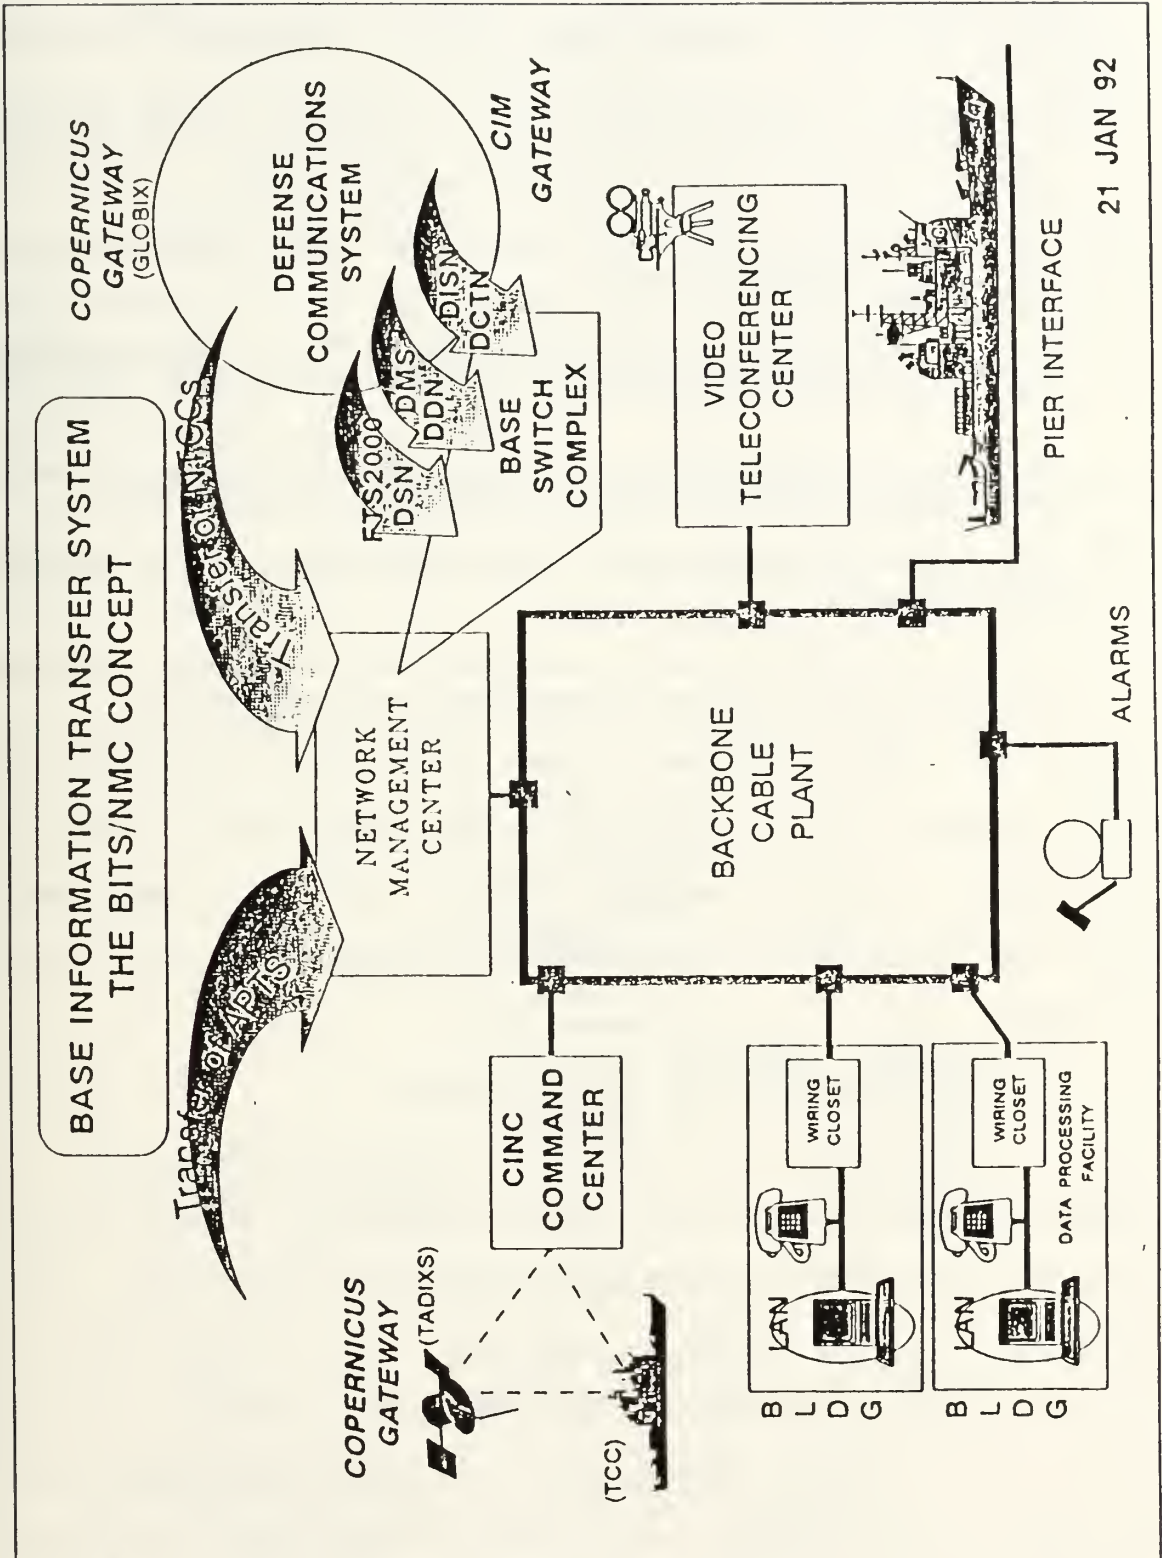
BASE INFORMATION TRANSFER SYSTEM
THE BITS/NMC CONCEPT

Transfer of APTS

Transfer of NTCCS

COPERNICUS GATEWAY (GLOBIX)

DEFENSE COMMUNICATIONS SYSTEM

CIM GATEWAY

FTS2000 DSN

DMS DDN

DISN DCTN

BASE SWITCH COMPLEX

NETWORK MANAGEMENT CENTER

COPERNICUS GATEWAY

(TADIXS)

(TCC)

CINC COMMAND CENTER

BACKBONE CABLE PLANT

VIDEO TELECONFERENCING CENTER

ALARMS

PIER INTERFACE

21 JAN 92

B L D G

LAN

WIRING CLOSET

B L D G

LAN

WIRING CLOSET

DATA PROCESSING FACILITY